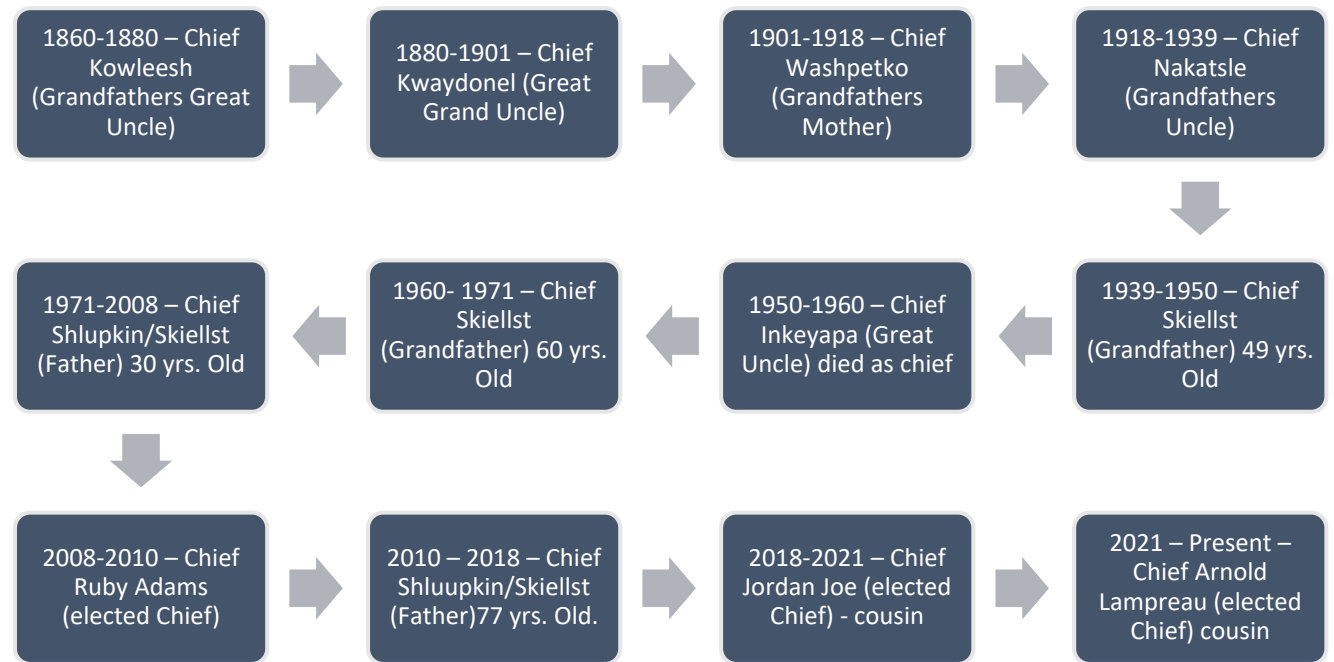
1860-1880 – Chief Kowleesh (Grandfathers Great Uncle)

1880-1901 – Chief Kwaydonel (Great Grand Uncle)

1901-1918 – Chief Washpetko (Grandfathers Mother)

1918-1939 – Chief Nakatsle (Grandfathers Uncle)

1939-1950 – Chief Skiellst (Grandfather) 49 yrs. Old

1950-1960 – Chief Inkeyapa (Great Uncle) died as chief

1960- 1971 – Chief Skiellst (Grandfather) 60 yrs. Old

1971-2008 – Chief Shlupkin/Skiellst (Father) 30 yrs. Old

2008-2010 – Chief Ruby Adams (elected Chief)

2010 – 2018 – Chief Shluupkin/Skiellst (Father)77 yrs. Old.

2018-2021 – Chief Jordan Joe (elected Chief) - cousin

2021 – Present – Chief Arnold Lampreau (elected Chief) cousin